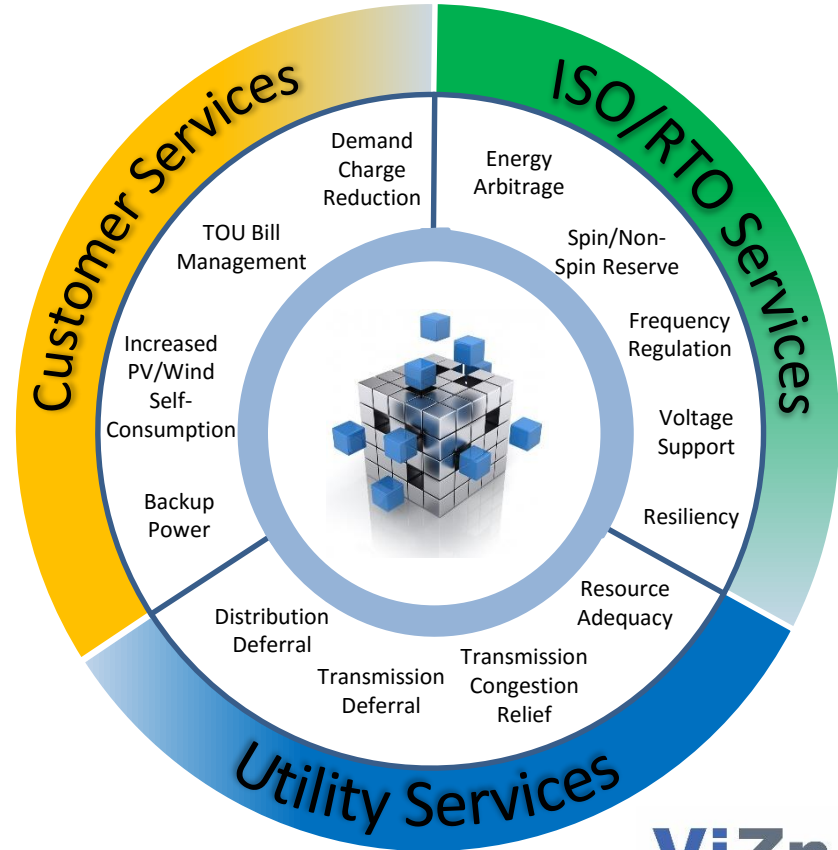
Customer Services

ISO/RTO Services

Utility Services

Demand Charge Reduction

TOU Bill Management

Increased PV/Wind Self-Consumption

Backup Power

Energy Arbitrage

Spin/Non-Spin Reserve

Frequency Regulation

Voltage Support

Resiliency

Resource Adequacy

Transmission Congestion Relief

Transmission Deferral

Distribution Deferral

ViZn